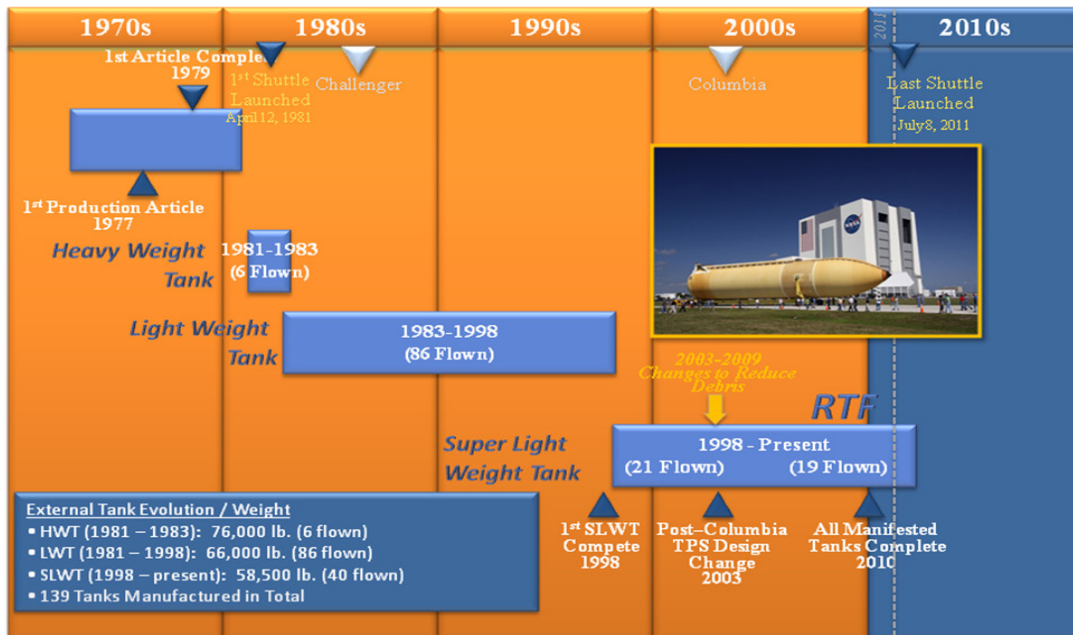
1970s

1980s

1990s

2000s

2011

2010s

1st Article Complete 1979

1st Shuttle Launched April 12, 1981

Challenger

Columbia

Last Shuttle Launched July 8, 2011

1st Production Article 1977

Heavy Weight Tank

1981-1983 (6 Flown)

Light Weight Tank

1983-1998 (86 Flown)

2003-2009 Changes to Reduce Debris

RTF

Super Light Weight Tank

1998 - Present (21 Flown) (19 Flown)

External Tank Evolution / Weight
• HWT (1981 – 1983): 76,000 lb. (6 flown)
• LWT (1981 – 1998): 66,000 lb. (86 flown)
• SLWT (1998 – present): 58,500 lb. (40 flown)
• 139 Tanks Manufactured in Total

1st SLWT Compete 1998

Post–Columbia TPS Design Change 2003

All Manifested Tanks Complete 2010